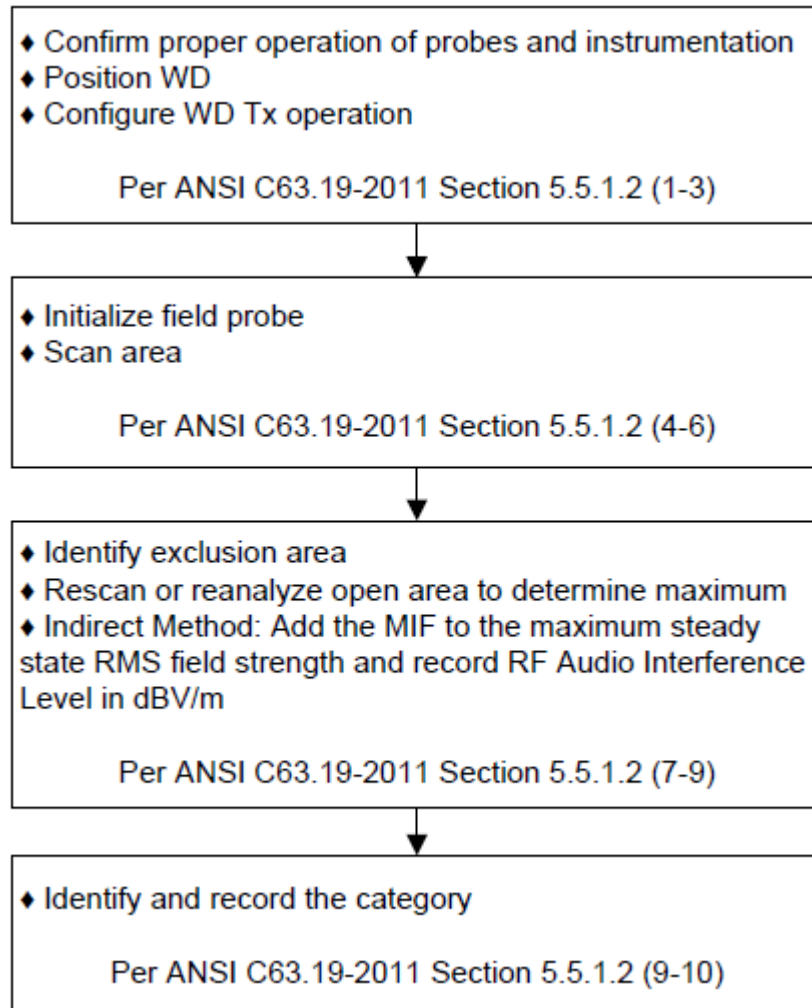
♦ Confirm proper operation of probes and instrumentation
♦ Position WD
♦ Configure WD Tx operation

Per ANSI C63.19-2011 Section 5.5.1.2 (1-3)

♦ Initialize field probe
♦ Scan area

Per ANSI C63.19-2011 Section 5.5.1.2 (4-6)

♦ Identify exclusion area
♦ Rescan or reanalyze open area to determine maximum
♦ Indirect Method: Add the MIF to the maximum steady state RMS field strength and record RF Audio Interference Level in dBV/m

Per ANSI C63.19-2011 Section 5.5.1.2 (7-9)

♦ Identify and record the category

Per ANSI C63.19-2011 Section 5.5.1.2 (9-10)